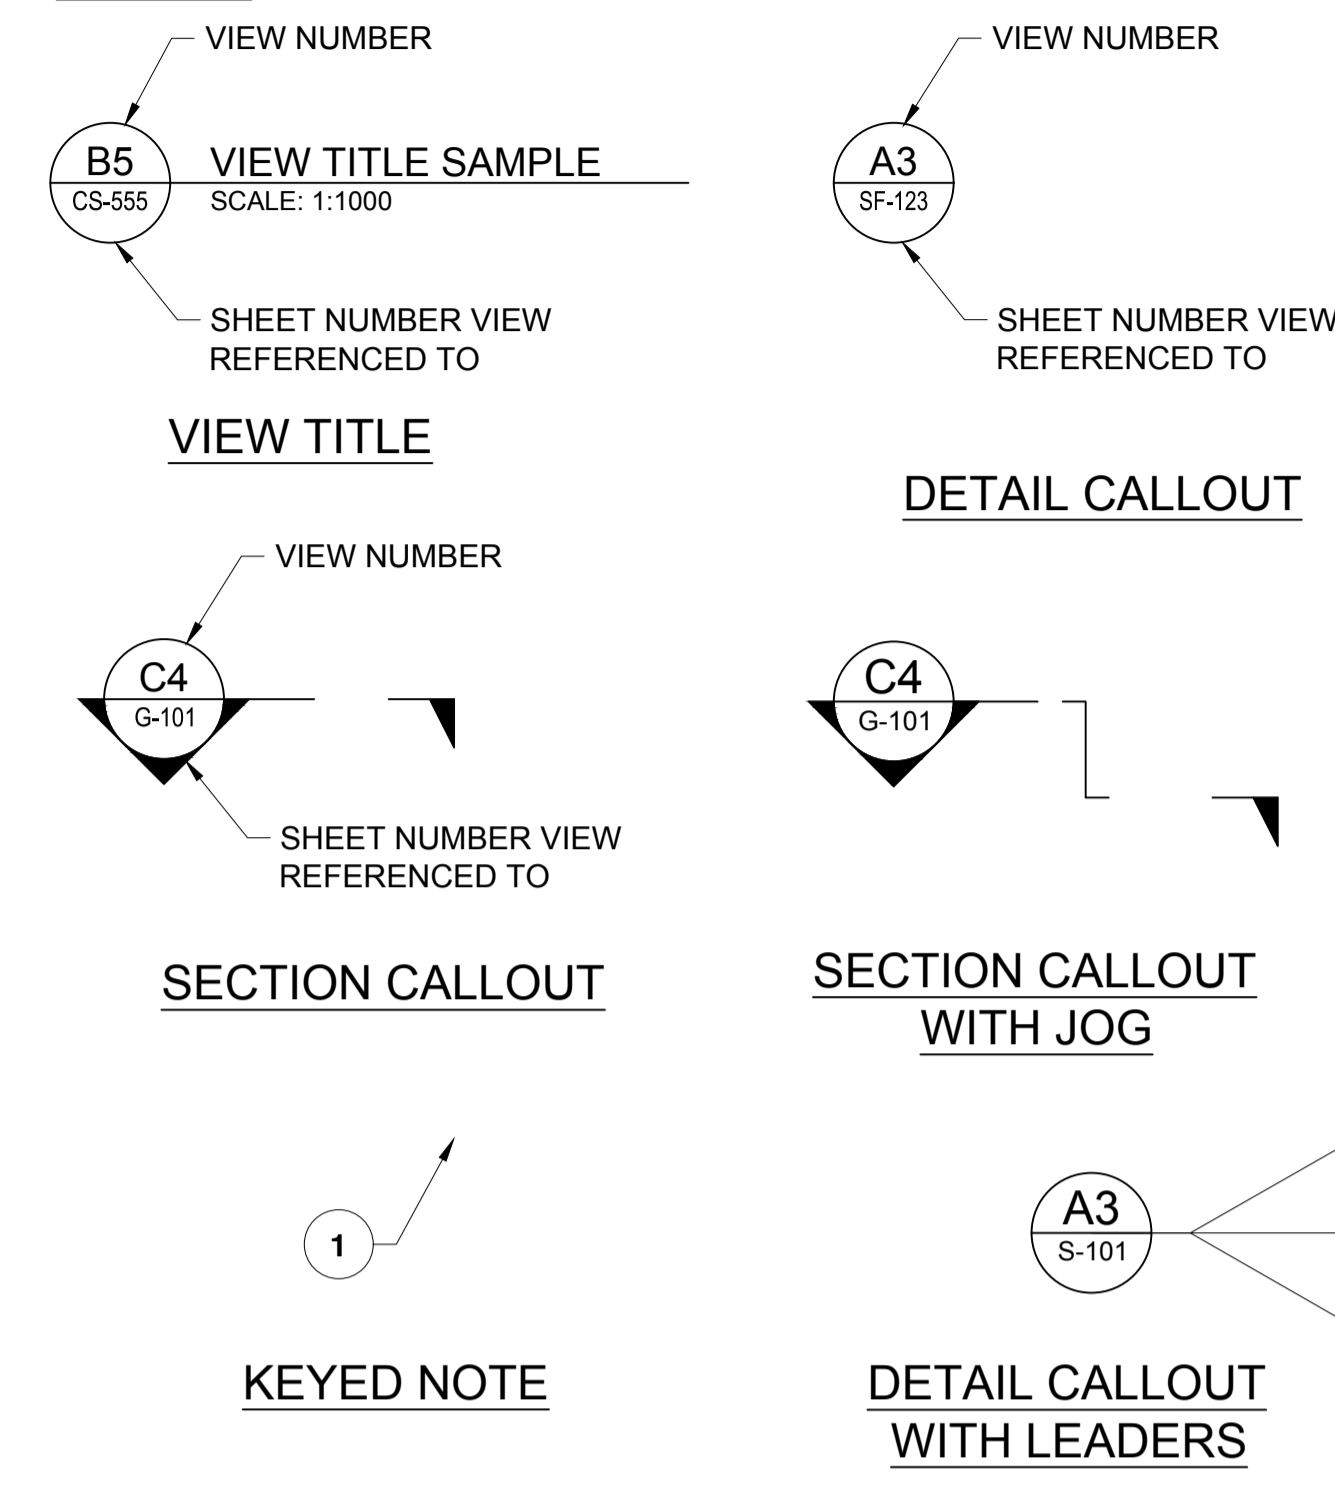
VIEW NUMBER

B5
CS-555

VIEW TITLE SAMPLE
SCALE: 1:1000

SHEET NUMBER VIEW REFERENCED TO

VIEW TITLE

VIEW NUMBER

A3
SF-123

SHEET NUMBER VIEW REFERENCED TO

DETAIL CALLOUT

VIEW NUMBER

C4
G-101

SHEET NUMBER VIEW REFERENCED TO

SECTION CALLOUT

C4
G-101

SECTION CALLOUT WITH JOG

1

KEYED NOTE

A3
S-101

DETAIL CALLOUT WITH LEADERS